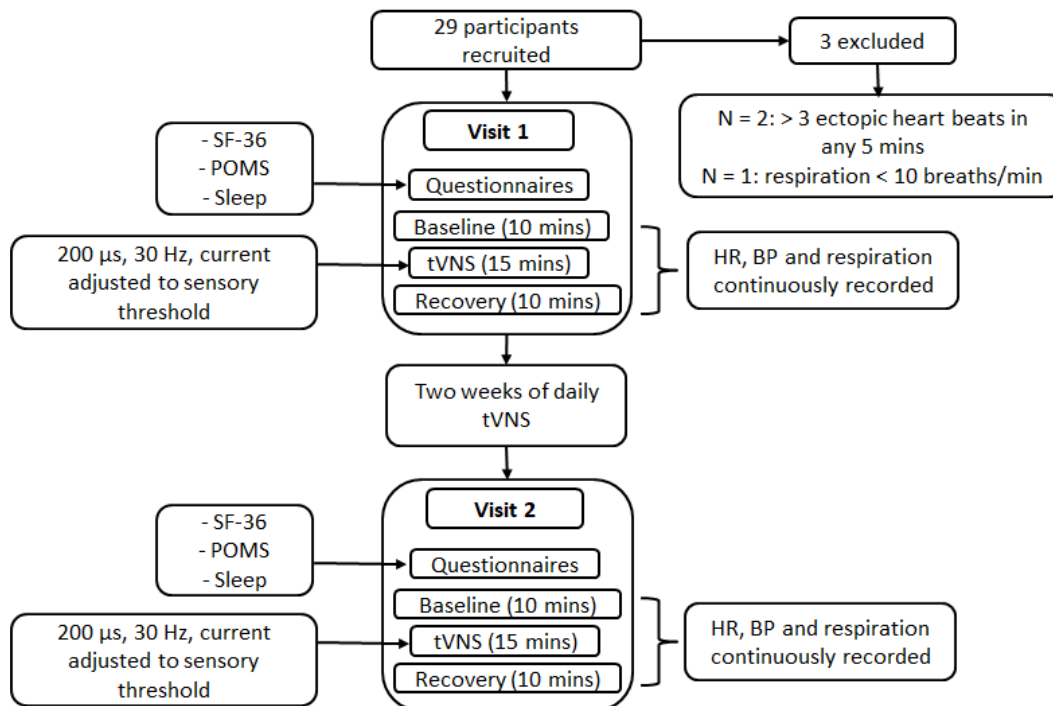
29 participants recruited

3 excluded

N = 2: > 3 ectopic heart beats in any 5 mins
N = 1: respiration < 10 breaths/min

Visit 1

- SF-36
- POMS
- Sleep

Questionnaires

Baseline (10 mins)

200 µs, 30 Hz, current adjusted to sensory threshold

tVNS (15 mins)

Recovery (10 mins)

HR, BP and respiration continuously recorded

Two weeks of daily tVNS

Visit 2

- SF-36
- POMS
- Sleep

Questionnaires

Baseline (10 mins)

200 µs, 30 Hz, current adjusted to sensory threshold

tVNS (15 mins)

Recovery (10 mins)

HR, BP and respiration continuously recorded